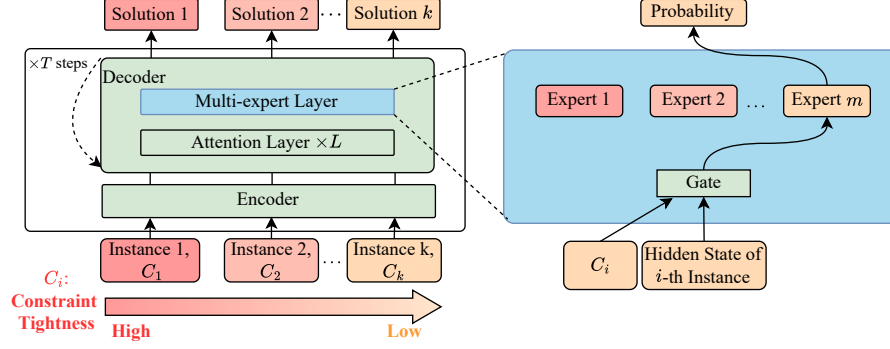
Solution 1

Solution 2

$\cdots$

Solution $k$

$\times T$ steps

Decoder

Multi-expert Layer

Attention Layer $\times L$

Encoder

Instance 1, $C_1$

Instance 2, $C_2$

$\cdots$

Instance k, $C_k$

$C_i$: Constraint Tightness

High

Low

Probability

Expert 1

Expert 2

$\ldots$

Expert $m$

Gate

$C_i$

Hidden State of $i$-th Instance